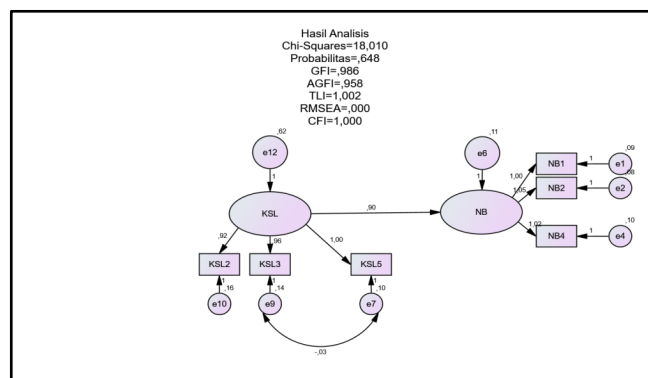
Hasil Analisis
Chi-Squares=18,010
Probabilitas=,648
GFI=,986
AGFI=,958
TLI=1,002
RMSEA=,000
CFI=1,000

,62
e12
1
KSL
,92
,96
1,00
KSL2
KSL3
KSL5
1
,16
e10
1
,14
e9
1
,10
e7
-,03
,90
,11
e6
1
NB
1,00
1,05
1,02
NB1
NB2
NB4
1
1
1
,09
e1
,08
e2
,10
e4